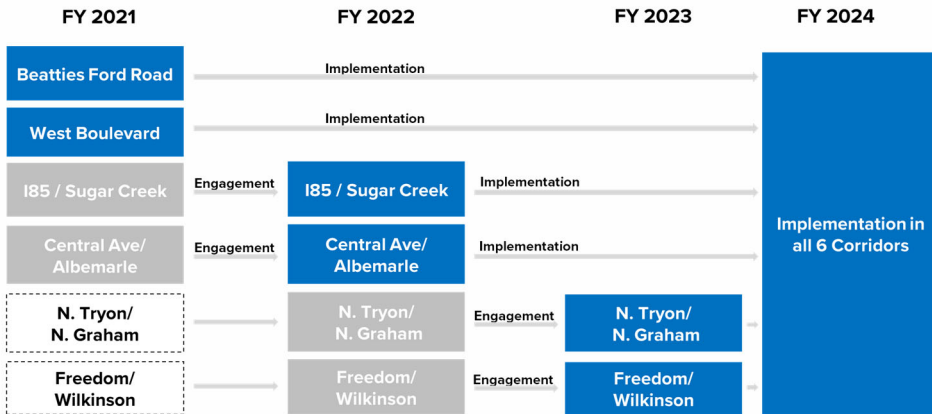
FY 2021

FY 2022

FY 2023

FY 2024

Beatties Ford Road

Implementation

West Boulevard

Implementation

I85 / Sugar Creek

Engagement

I85 / Sugar Creek

Implementation

Central Ave/ Albemarle

Engagement

Central Ave/ Albemarle

Implementation

N. Tryon/ N. Graham

N. Tryon/ N. Graham

Engagement

N. Tryon/ N. Graham

Freedom/ Wilkinson

Freedom/ Wilkinson

Engagement

Freedom/ Wilkinson

Implementation in all 6 Corridors